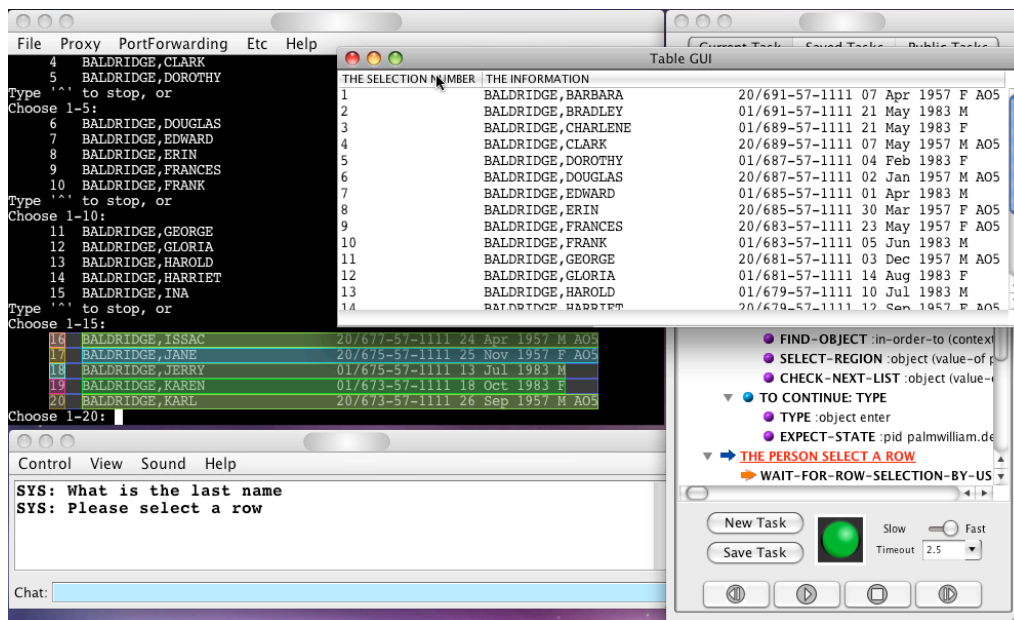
File Proxy PortForwarding Etc Help

4 BALDRIDGE,CLARK
5 BALDRIDGE,DOROTHY
Type '^' to stop, or
Choose 1-5:
6 BALDRIDGE,DOUGLAS
7 BALDRIDGE,EDWARD
8 BALDRIDGE,ERIN
9 BALDRIDGE,FRANCES
10 BALDRIDGE,FRANK
Type '^' to stop, or
Choose 1-10:
11 BALDRIDGE,GEORGE
12 BALDRIDGE,GLORIA
13 BALDRIDGE,HAROLD
14 BALDRIDGE,HARRIET
15 BALDRIDGE,INA
Type '^' to stop, or
Choose 1-15:
16 BALDRIDGE,ISSAC 20/677-57-1111 24 Apr 1957 M AO5
17 BALDRIDGE,JANE 20/675-57-1111 25 Nov 1957 F AO5
18 BALDRIDGE,JERRY 01/675-57-1111 13 Jul 1983 M
19 BALDRIDGE,KAREN 01/673-57-1111 18 Oct 1983 F
20 BALDRIDGE,KARL 20/673-57-1111 26 Sep 1957 M AO5
Choose 1-20:

Table GUI

| THE SELECTION NUMBER | THE INFORMATION | |
|---|---|---|
| 1 | BALDRIDGE,BARBARA | 20/691-57-1111 07 Apr 1957 F AO5 |
| 2 | BALDRIDGE,BRADLEY | 01/691-57-1111 21 May 1983 M |
| 3 | BALDRIDGE,CHARLENE | 01/689-57-1111 21 May 1983 F |
| 4 | BALDRIDGE,CLARK | 20/689-57-1111 07 May 1957 M AO5 |
| 5 | BALDRIDGE,DOROTHY | 01/687-57-1111 04 Feb 1983 F |
| 6 | BALDRIDGE,DOUGLAS | 20/687-57-1111 02 Jan 1957 M AO5 |
| 7 | BALDRIDGE,EDWARD | 01/685-57-1111 01 Apr 1983 M |
| 8 | BALDRIDGE,ERIN | 20/685-57-1111 30 Mar 1957 F AO5 |
| 9 | BALDRIDGE,FRANCES | 20/683-57-1111 23 May 1957 F AO5 |
| 10 | BALDRIDGE,FRANK | 01/683-57-1111 05 Jun 1983 M |
| 11 | BALDRIDGE,GEORGE | 20/681-57-1111 03 Dec 1957 M AO5 |
| 12 | BALDRIDGE,GLORIA | 01/681-57-1111 14 Aug 1983 F |
| 13 | BALDRIDGE,HAROLD | 01/679-57-1111 10 Jul 1983 M |
| 14 | BALDRIDGE,HARRIET | 20/679-57-1111 12 Sep 1957 F AO5 |

Current Task Saved Tasks Public Tasks

FIND-OBJECT :in-order-to (context
SELECT-REGION :object (value-of
CHECK-NEXT-LIST :object (value-
TO CONTINUE: TYPE
TYPE :object enter
EXPECT-STATE :pid palmwilliam.de
THE PERSON SELECT A ROW
WAIT-FOR-ROW-SELECTION-BY-US

New Task
Save Task
Slow Fast
Timeout 2.5

Control View Sound Help

SYS: What is the last name
SYS: Please select a row

Chat: